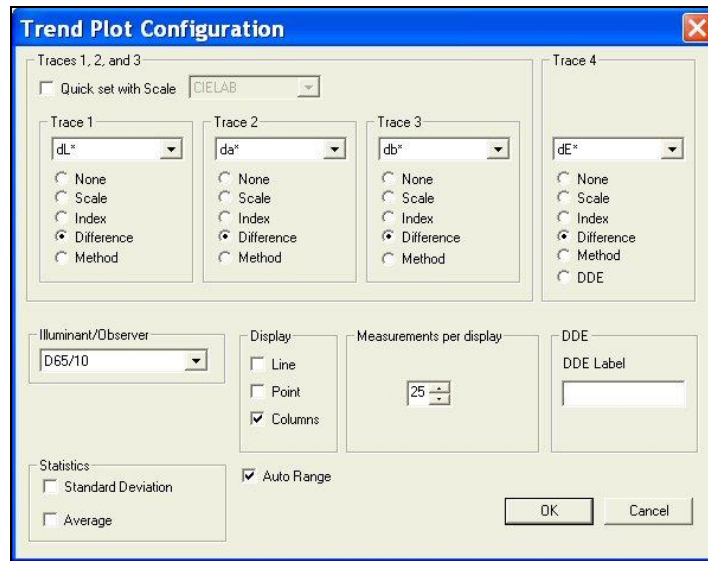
Trend Plot Configuration

Traces 1, 2, and 3

Quick set with Scale CIELAB

Trace 1
dL*
None
Scale
Index
Difference
Method

Trace 2
da*
None
Scale
Index
Difference
Method

Trace 3
db*
None
Scale
Index
Difference
Method

Trace 4
dE*
None
Scale
Index
Difference
Method
DDE

Illuminant/Observer
D65/10

Display
Line
Point
Columns

Measurements per display
25

DDE
DDE Label

Statistics
Standard Deviation
Average

Auto Range

OK
Cancel